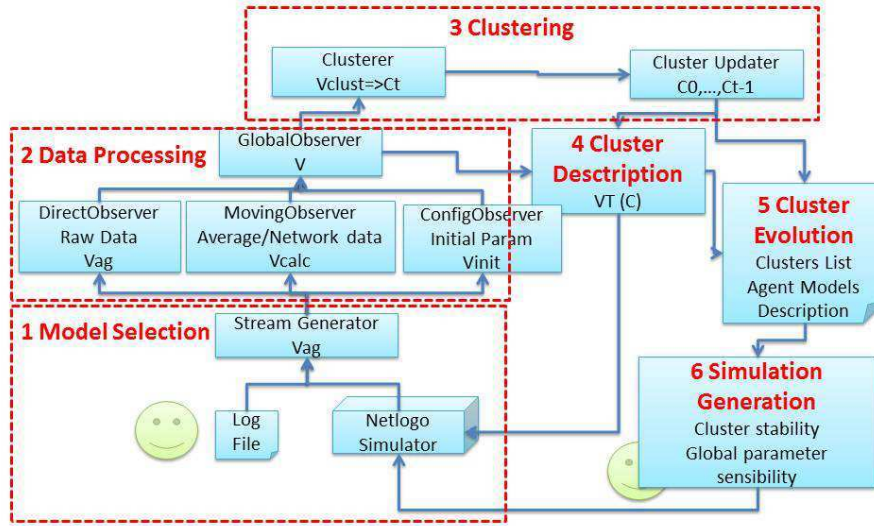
3 Clustering

Clusterer
Vclust=>Ct

Cluster Updater
C0,...,Ct-1

2 Data Processing

GlobalObserver
V

4 Cluster Desctription
VT (C)

DirectObserver
Raw Data
Vag

MovingObserver
Average/Network data
Vcalc

ConfigObserver
Initial Param
Vinit

5 Cluster Evolution
Clusters List
Agent Models
Description

1 Model Selection

Stream Generator
Vag

Log
File

Netlogo
Simulator

6 Simulation Generation
Cluster stability
Global parameter
sensibility